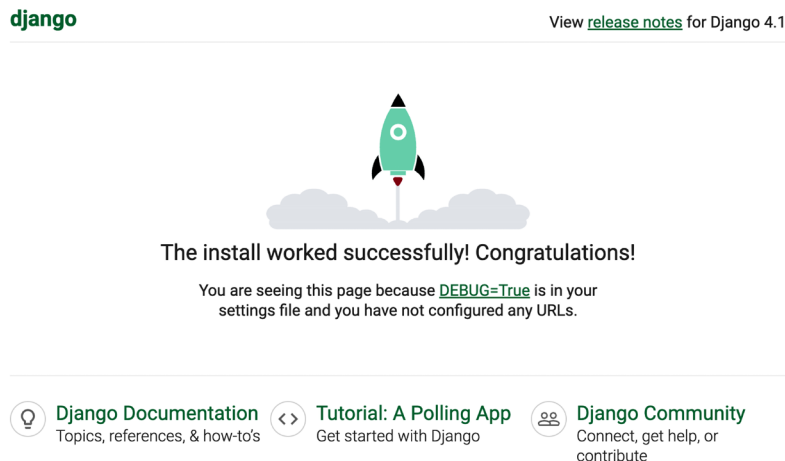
django

View release notes for Django 4.1

The install worked successfully! Congratulations!

You are seeing this page because DEBUG=True is in your settings file and you have not configured any URLs.

Django Documentation
Topics, references, & how-to's

<>
Tutorial: A Polling App
Get started with Django

Django Community
Connect, get help, or contribute